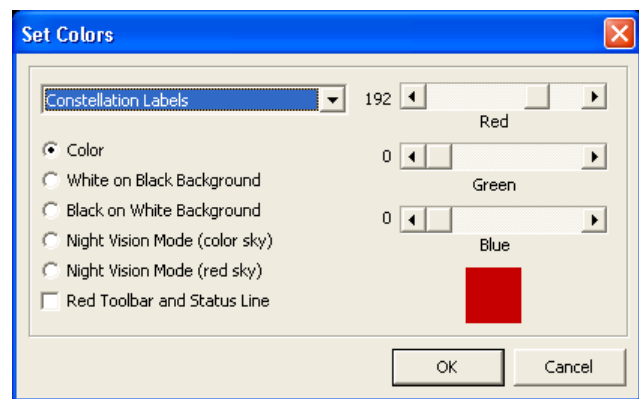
Set Colors

Constellation Labels

192
Red

0
Green

0
Blue

Color
White on Black Background
Black on White Background
Night Vision Mode (color sky)
Night Vision Mode (red sky)
Red Toolbar and Status Line

OK
Cancel